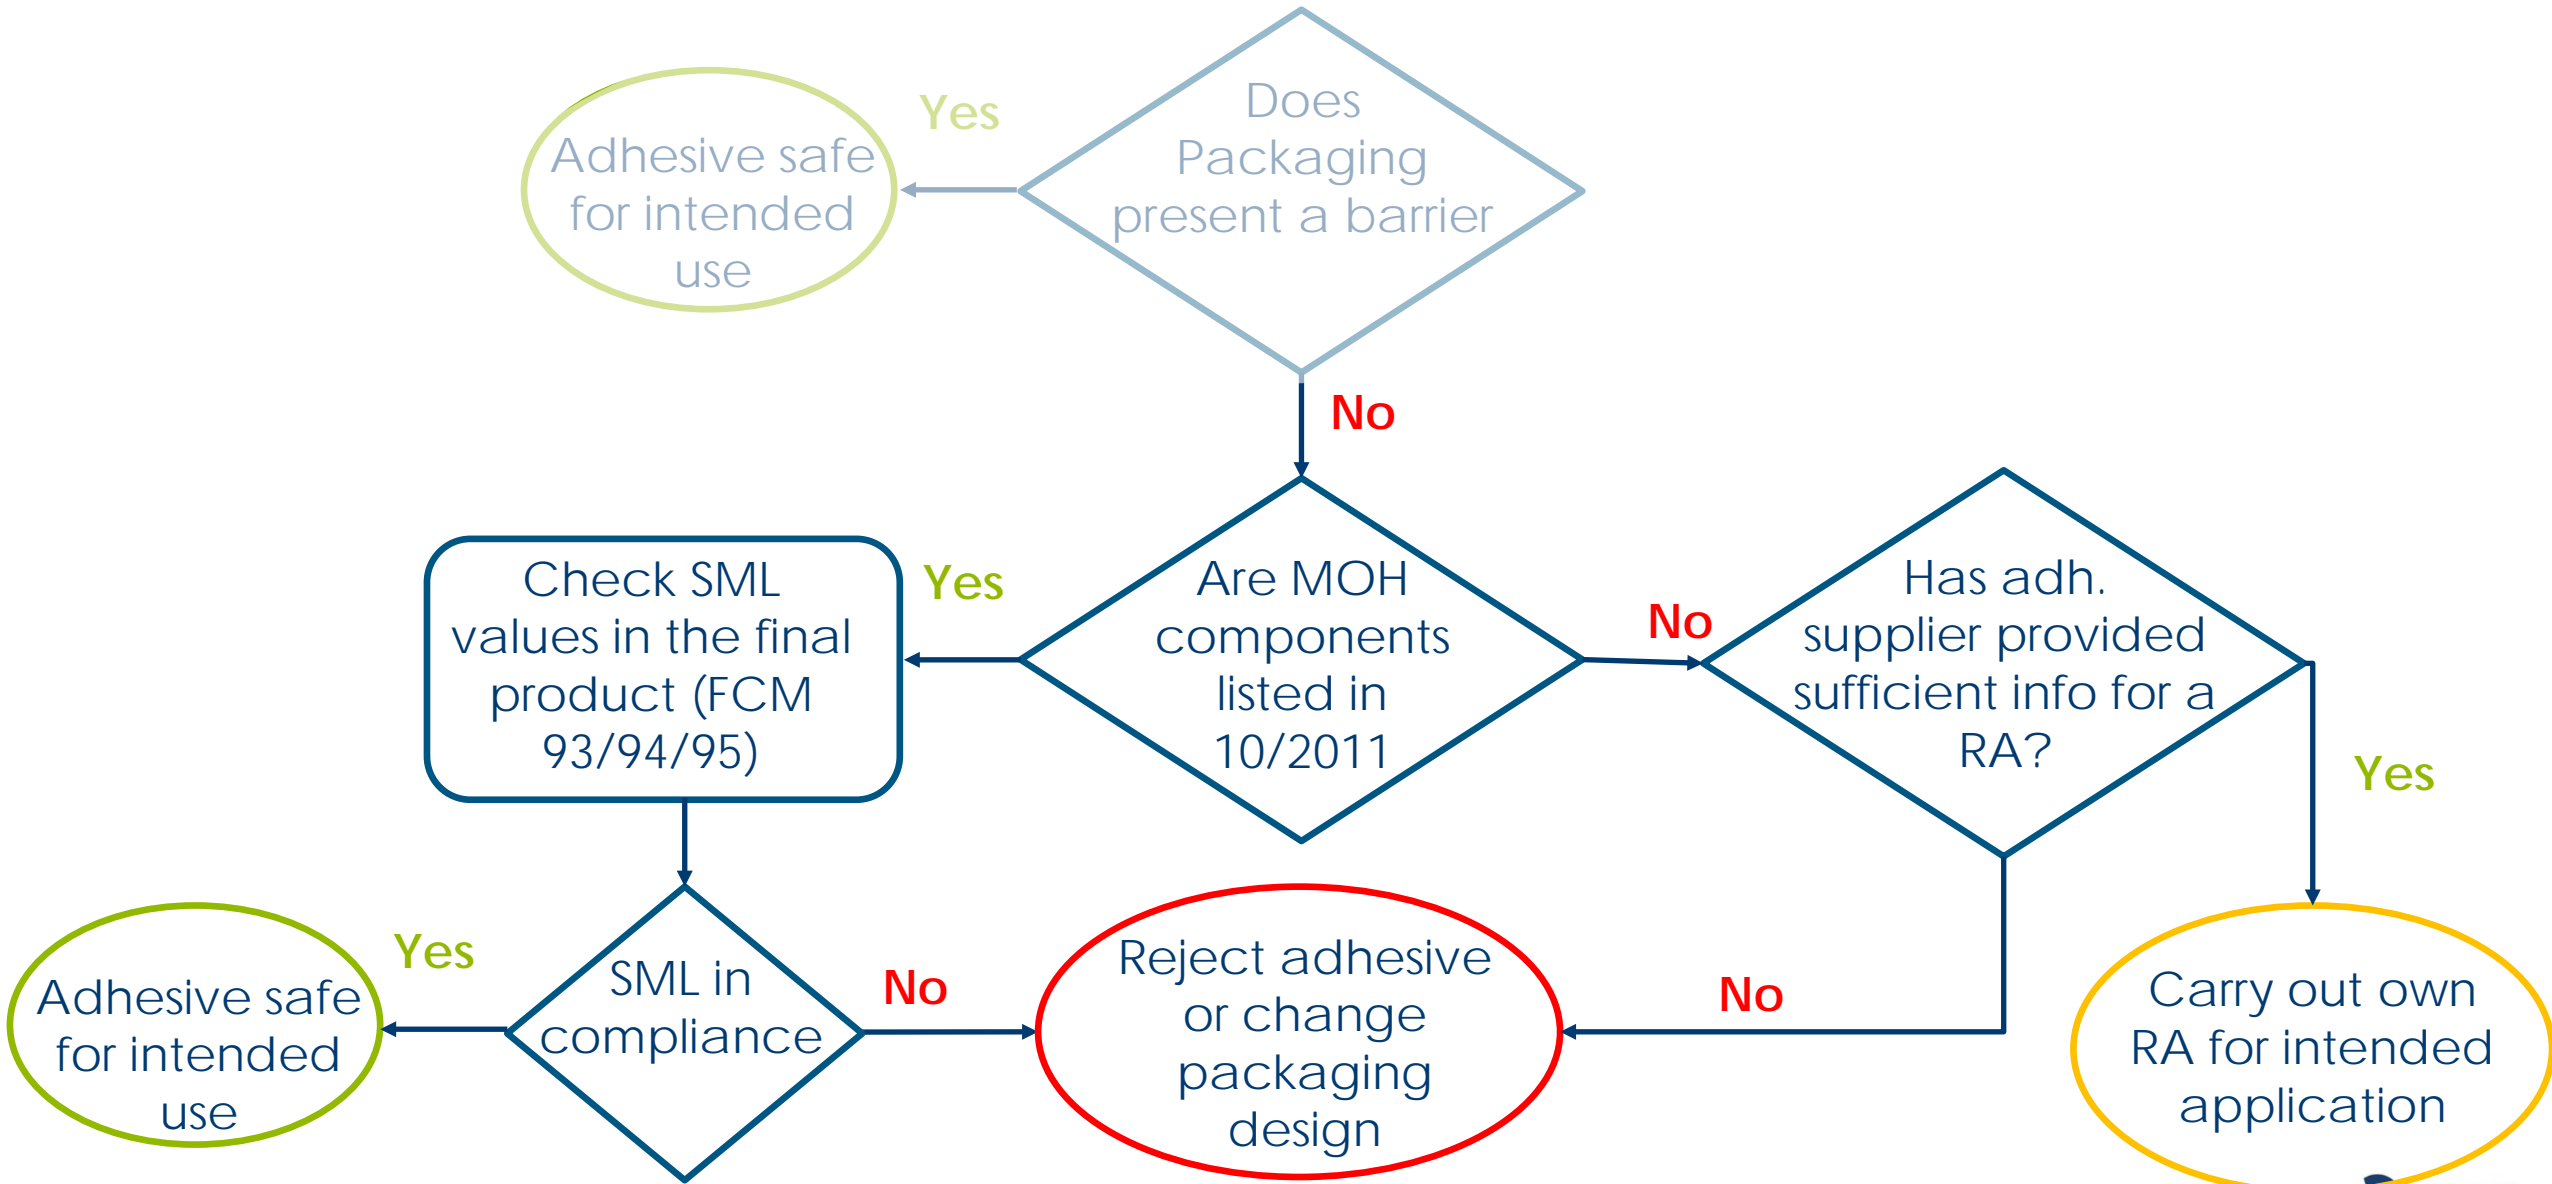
Does Packaging present a barrier

Yes

Adhesive safe for intended use

No

Are MOH components listed in 10/2011

Yes

Check SML values in the final product (FCM 93/94/95)

No

Has adh. supplier provided sufficient info for a RA?

Yes

Carry out own RA for intended application

No

Reject adhesive or change packaging design

SML in compliance

No

Yes

Adhesive safe for intended use